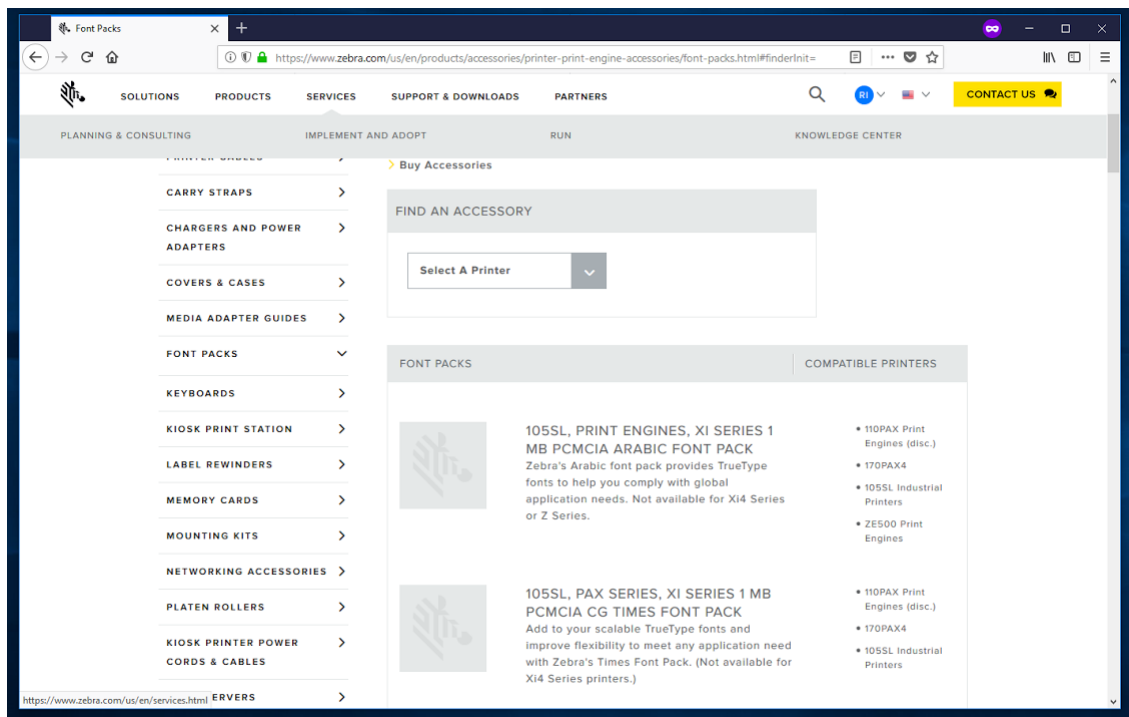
Font Packs

https://www.zebra.com/us/en/products/accessories/printer-print-engine-accessories/font-packs.html#finderInit=

SOLUTIONS PRODUCTS SERVICES SUPPORT & DOWNLOADS PARTNERS

RI

CONTACT US

PLANNING & CONSULTING IMPLEMENT AND ADOPT RUN KNOWLEDGE CENTER

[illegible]

CARRY STRAPS

CHARGERS AND POWER ADAPTERS

COVERS & CASES

MEDIA ADAPTER GUIDES

FONT PACKS

KEYBOARDS

KIOSK PRINT STATION

LABEL REWINDERS

MEMORY CARDS

MOUNTING KITS

NETWORKING ACCESSORIES

PLATEN ROLLERS

KIOSK PRINTER POWER CORDS & CABLES

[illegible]ERVERS

https://www.zebra.com/us/en/services.html

Buy Accessories

FIND AN ACCESSORY

Select A Printer

| FONT PACKS | COMPATIBLE PRINTERS |
|---|---|
| 105SL, PRINT ENGINES, XI SERIES 1 MB PCMCIA ARABIC FONT PACK<br>Zebra's Arabic font pack provides TrueType fonts to help you comply with global application needs. Not available for Xi4 Series or Z Series. | • 110PAX Print Engines (disc.)<br>• 170PAX4<br>• 105SL Industrial Printers<br>• ZE500 Print Engines |
| 105SL, PAX SERIES, XI SERIES 1 MB PCMCIA CG TIMES FONT PACK<br>Add to your scalable TrueType fonts and improve flexibility to meet any application need with Zebra's Times Font Pack. (Not available for Xi4 Series printers.) | • 110PAX Print Engines (disc.)<br>• 170PAX4<br>• 105SL Industrial Printers |